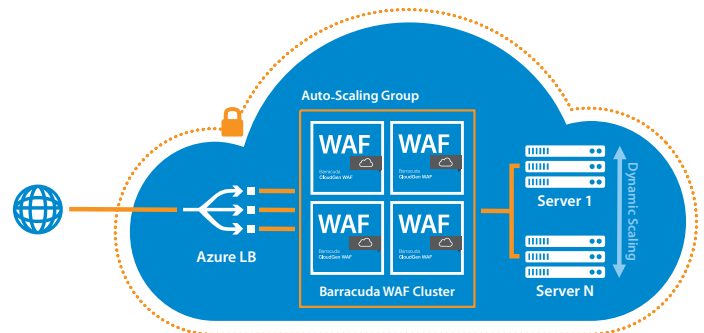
Auto-Scaling Group

WAF
Barracuda CloudGen WAF

WAF
Barracuda CloudGen WAF

WAF
Barracuda CloudGen WAF

WAF
Barracuda CloudGen WAF

Azure LB

Barracuda WAF Cluster

Server 1

Server N

Dynamic Scaling